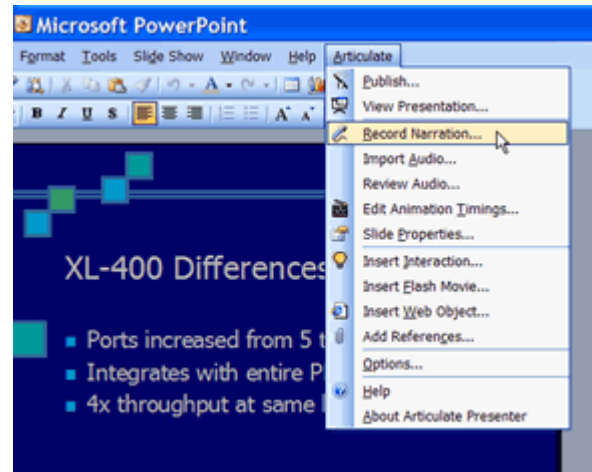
Microsoft PowerPoint

Format Tools Slide Show Window Help Articulate

B I U S

Publish...
View Presentation...
Record Narration...
Import Audio...
Review Audio...
Edit Animation Timings...
Slide Properties...
Insert Interaction...
Insert Flash Movie...
Insert Web Object...
Add References...
Options...
Help
About Articulate Presenter

XL-400 Differences

Ports increased from 5 t
Integrates with entire P
4x throughput at same